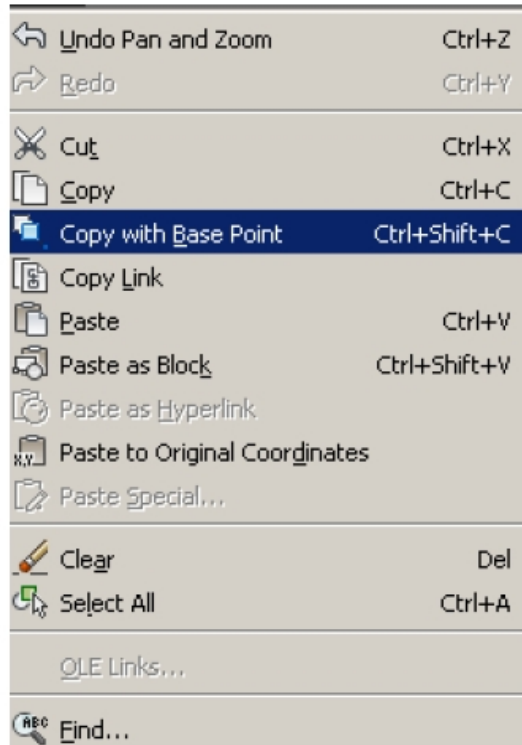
Undo Pan and Zoom Ctrl+Z
Redo Ctrl+Y

Cut Ctrl+X
Copy Ctrl+C
Copy with Base Point Ctrl+Shift+C
Copy Link
Paste Ctrl+V
Paste as Block Ctrl+Shift+V
Paste as Hyperlink
Paste to Original Coordinates
Paste Special...

Clear Del
Select All Ctrl+A

OLE Links...

Find...